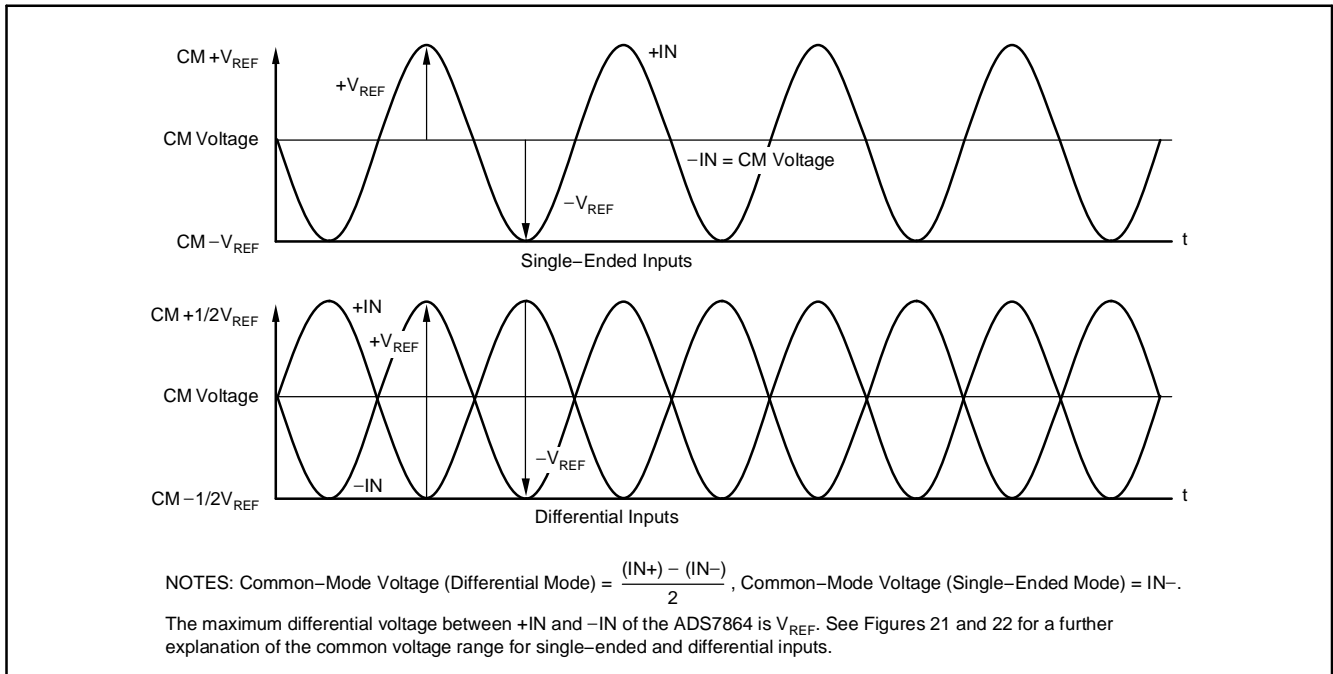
CM +$V_{REF}$

+$V_{REF}$

+IN

CM Voltage

−IN = CM Voltage

−$V_{REF}$

CM −$V_{REF}$

t

Single−Ended Inputs

CM +1/2$V_{REF}$

+IN

+$V_{REF}$

CM Voltage

−$V_{REF}$

CM −1/2$V_{REF}$

−IN

t

Differential Inputs

NOTES: Common−Mode Voltage (Differential Mode) = $\frac{(IN+) - (IN-)}{2}$, Common−Mode Voltage (Single−Ended Mode) = IN−.

The maximum differential voltage between +IN and −IN of the ADS7864 is $V_{REF}$. See Figures 21 and 22 for a further explanation of the common voltage range for single−ended and differential inputs.